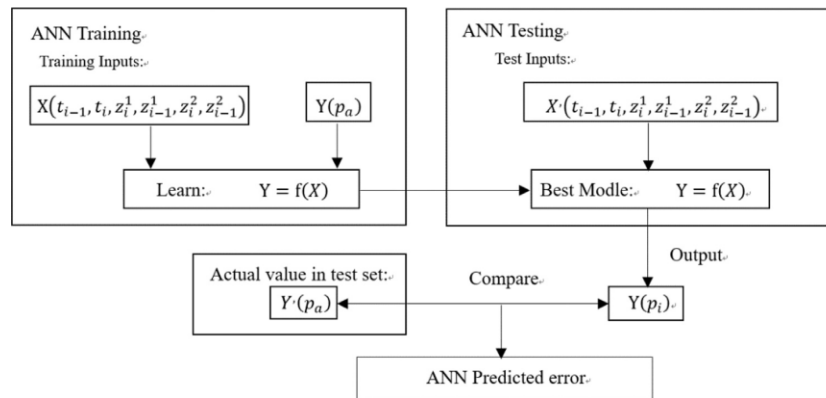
ANN Training

Training Inputs:

$X(t_{i-1}, t_i, z_i^1, z_{i-1}^1, z_i^2, z_{i-1}^2)$

$Y(p_a)$

Learn: $Y = f(X)$

ANN Testing

Test Inputs:

$X'(t_{i-1}, t_i, z_i^1, z_{i-1}^1, z_i^2, z_{i-1}^2)$

Best Modle: $Y = f(X)$

Output

Actual value in test set:

$Y'(p_a)$

Compare

$Y(p_i)$

ANN Predicted error